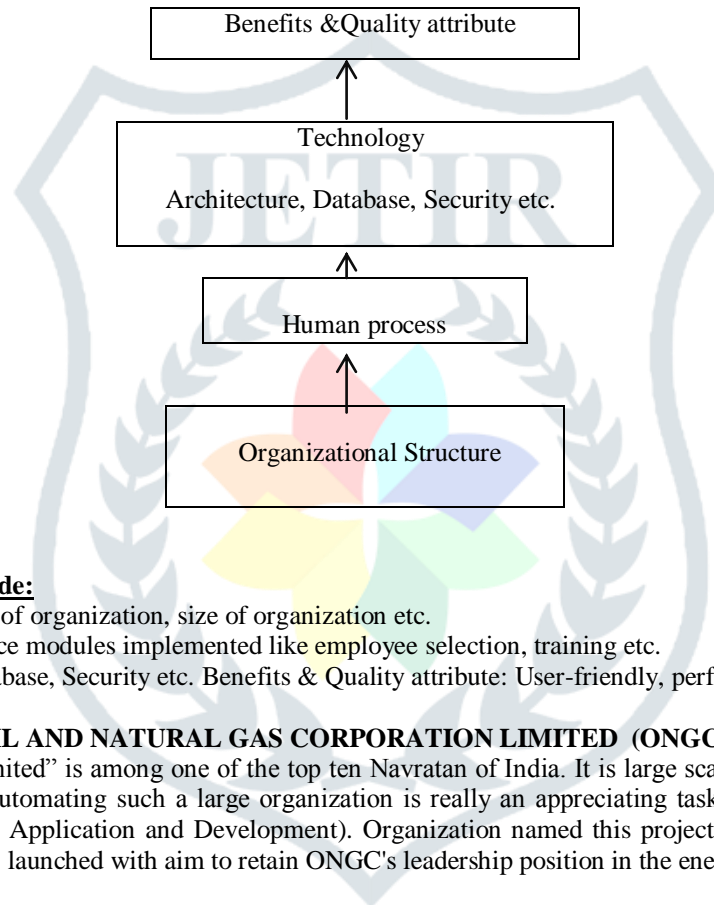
Benefits &Quality attribute

Technology

Architecture, Database, Security etc.

Human process

Organizational Structure

de:

of organization, size of organization etc.

ce modules implemented like employee selection, training etc.

base, Security etc. Benefits & Quality attribute: User-friendly, perf

L AND NATURAL GAS CORPORATION LIMITED (ONGC

nited" is among one of the top ten Navratan of India. It is large sca utomating such a large organization is really an appreciating task Application and Development). Organization named this project launched with aim to retain ONGC's leadership position in the ene